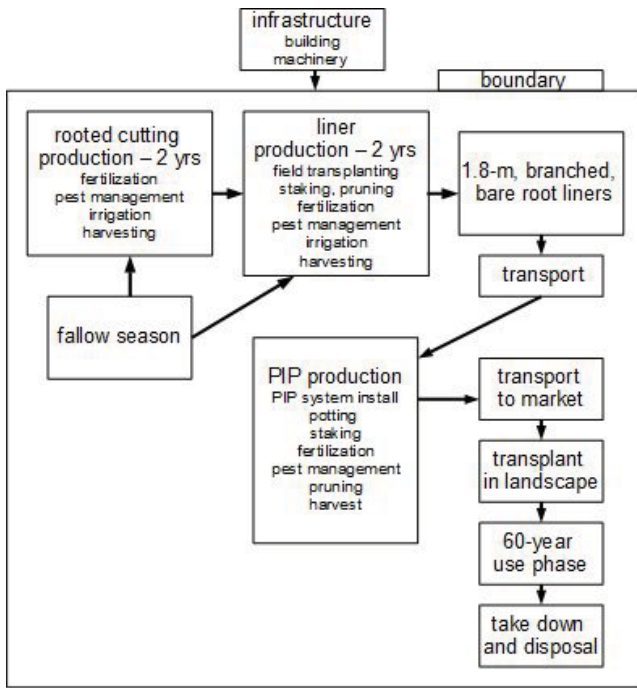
infrastructure
building
machinery

boundary

rooted cutting production – 2 yrs
fertilization
pest management
irrigation
harvesting

liner production – 2 yrs
field transplanting
staking, pruning
fertilization
pest management
irrigation
harvesting

1.8-m, branched, bare root liners

transport

fallow season

PIP production
PIP system install
potting
staking
fertilization
pest management
pruning
harvest

transport to market

transplant in landscape

60-year use phase

take down and disposal